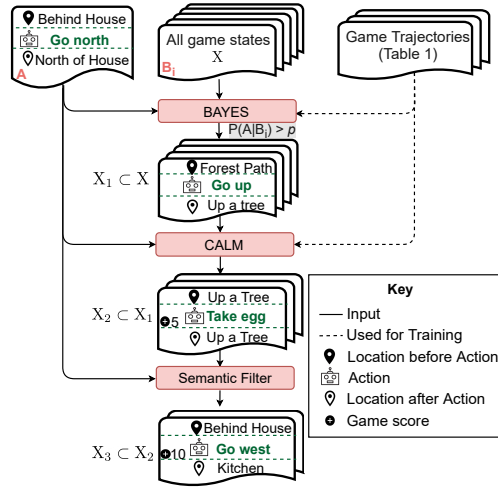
Behind House
Go north
North of House
A

All game states
X
$B_i$

Game Trajectories
(Table 1)

BAYES

$P(A|B_i) > \rho$

$X_1 \subset X$

Forest Path
Go up
Up a tree

CALM

$X_2 \subset X_1$

5

Up a Tree
Take egg
Up a Tree

Semantic Filter

$X_3 \subset X_2$

10

Behind House
Go west
Kitchen

Key
Input
Used for Training
Location before Action
Action
Location after Action
Game score